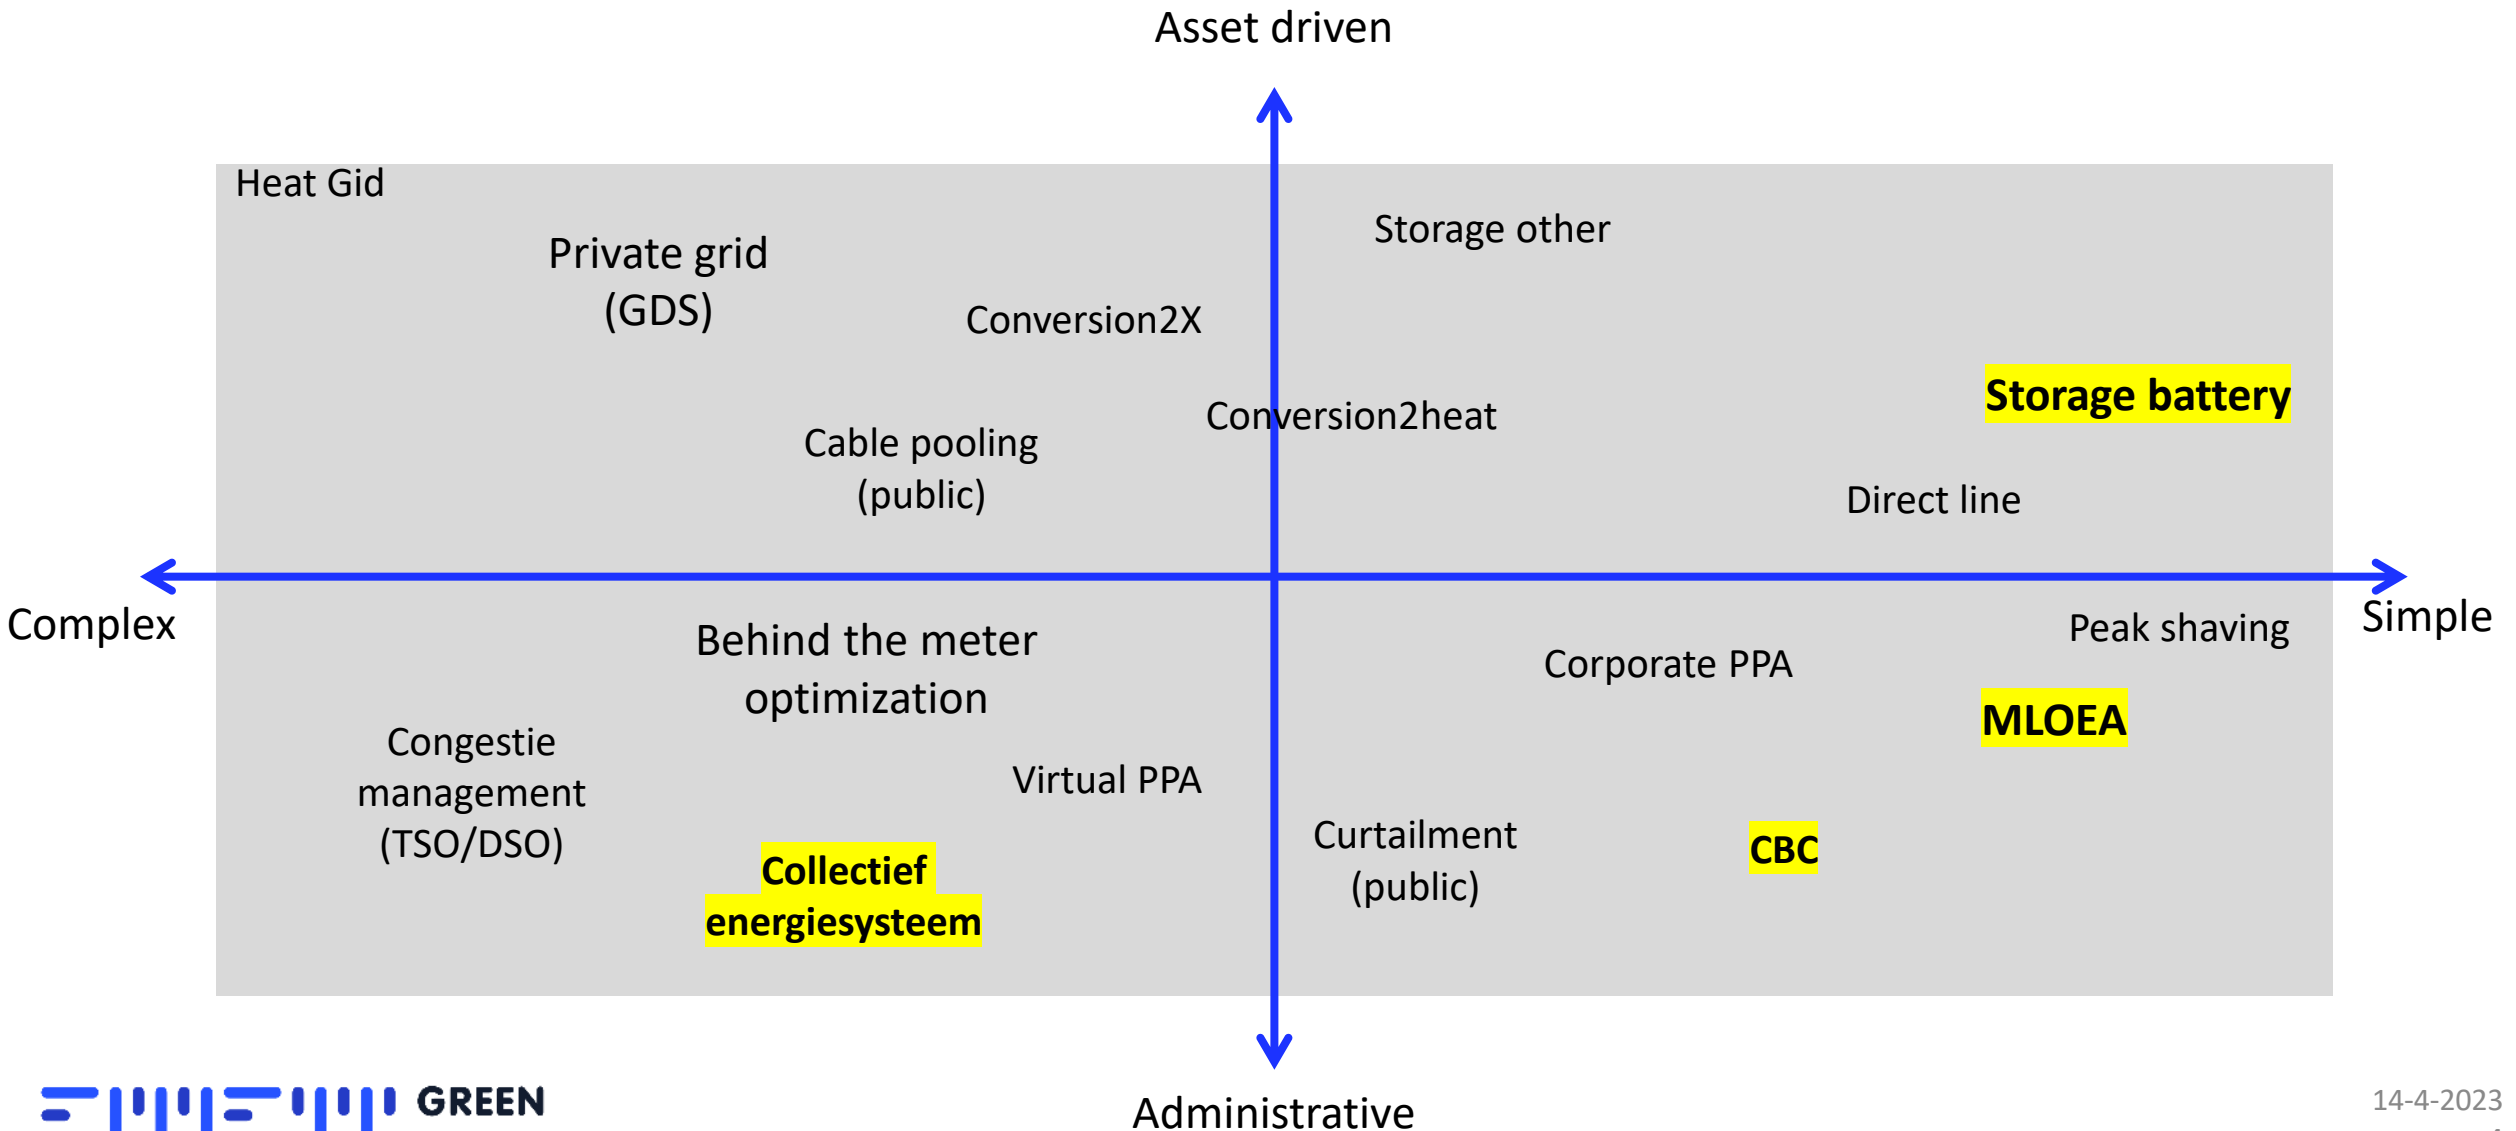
Asset driven

Heat Gid

Private grid (GDS)

Conversion2X

Storage other

Storage battery

Conversion2heat

Cable pooling (public)

Direct line

Complex

Simple

Behind the meter optimization

Peak shaving

Corporate PPA

MLOEA

Congestie management (TSO/DSO)

Virtual PPA

Curtailment (public)

CBC

Collectief energiesysteem

GREEN

Administrative

14-4-2023